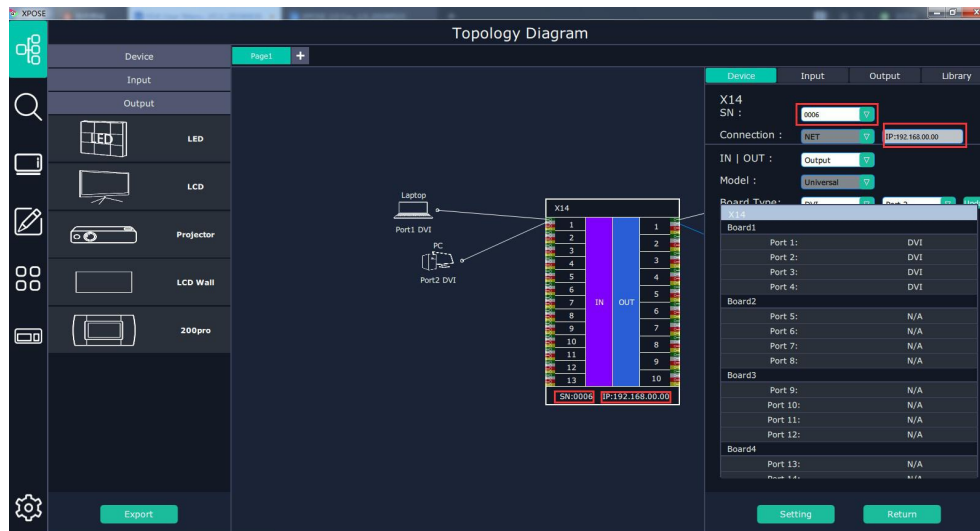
XPOSE

Topology Diagram

Device
Input
Output

LED
LED
LCD
Projector
LCD Wall
200pro

Export

Page1 +

Laptop
Port1 DVI
PC
Port2 DVI

X14
1
2
3
4
5
6
7
8
9
10
11
12
13
IN
OUT
1
2
3
4
5
6
7
8
9
10
SN:0006
IP:192.168.00.00

Device | Input | Output | Library

X14
SN : 0006
Connection : NET
IP:192.168.00.00
IN | OUT : Output
Model : Universal
Board Type: DVI
Port 2

X14
Board1
Port 1: DVI
Port 2: DVI
Port 3: DVI
Port 4: DVI
Board2
Port 5: N/A
Port 6: N/A
Port 7: N/A
Port 8: N/A
Board3
Port 9: N/A
Port 10: N/A
Port 11: N/A
Port 12: N/A
Board4
Port 13: N/A
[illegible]

Setting
Return